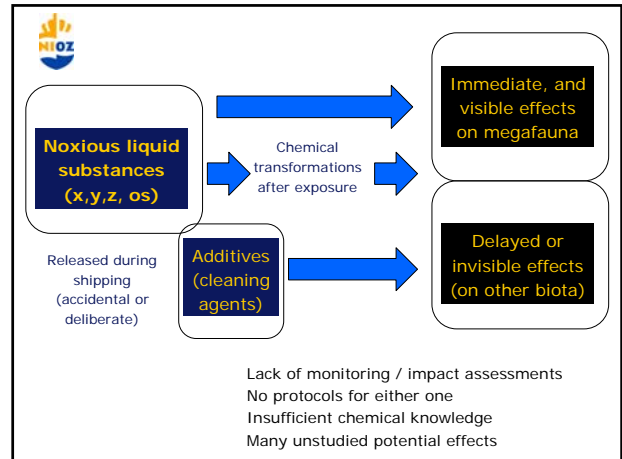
NIOZ

Noxious liquid substances (x,y,z, os)

Chemical transformations after exposure

Immediate, and visible effects on megafauna

Released during shipping (accidental or deliberate)

Additives (cleaning agents)

Delayed or invisible effects (on other biota)

Lack of monitoring / impact assessments
No protocols for either one
Insufficient chemical knowledge
Many unstudied potential effects